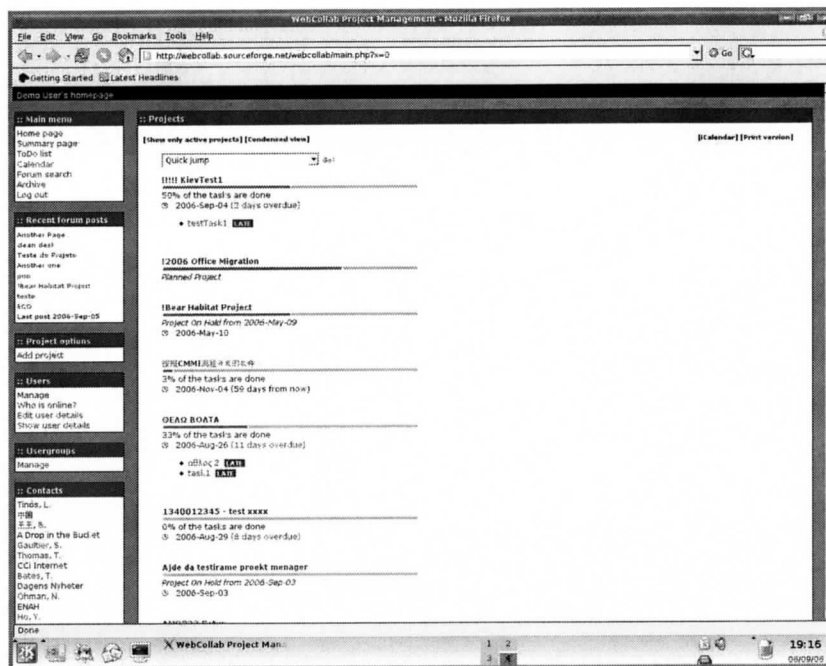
WebCollab Project Management - Mozilla Firefox

File Edit View Go Bookmarks Tools Help

http://webcollab.sourceforge.net/webcollab/main.php?x=0

Go

Getting Started Latest Headlines

Demo User's homepage

:: Main menu
Home page
Summary page
ToDo list
Calendar
Forum search
Archive
Log out

:: Recent forum posts
Another Page
dean desf
Teste do Projeto
Another one
pms
Bear Habitat Project
teste
sco
Last post 2006-Sep-05

:: Project options
Add project

:: Users
Manage
Who is online?
Edit user details
Show user details

:: Usergroups
Manage

:: Contacts
Tinós, L.
中国
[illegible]
A Drop in the Bucket
Gaulber, S.
Thomas, T.
CCi Internet
Bates, T.
Dagens Nyheter
Ohman, N.
ENAH
Ho, Y.

:: Projects

[Show only active projects] [Condensed view]

[iCalendar] [Print version]

Quick jump Go!

!!!! KievTest1
50% of the tasks are done
2006-Sep-04 (2 days overdue)
• testTask1 LATE

!2006 Office Migration
Planned Project

!Bear Habitat Project
Project On Hold from 2006-May-09
2006-May-10

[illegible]CMMI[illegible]
3% of the tasks are done
2006-Nov-04 (59 days from now)

OEAQ ROATA
33% of the tasks are done
2006-Aug-26 (11 days overdue)
• oBλoς 2 LATE
• task1 LATE

1340012345 - test xxxx
0% of the tasks are done
2006-Aug-29 (8 days overdue)

Ajde da testirame proekt menager
Project On Hold from 2006-Sep-03
2006-Sep-03

Done

WebCollab Project Man...

1 2
3 4

19:16
06/09/06